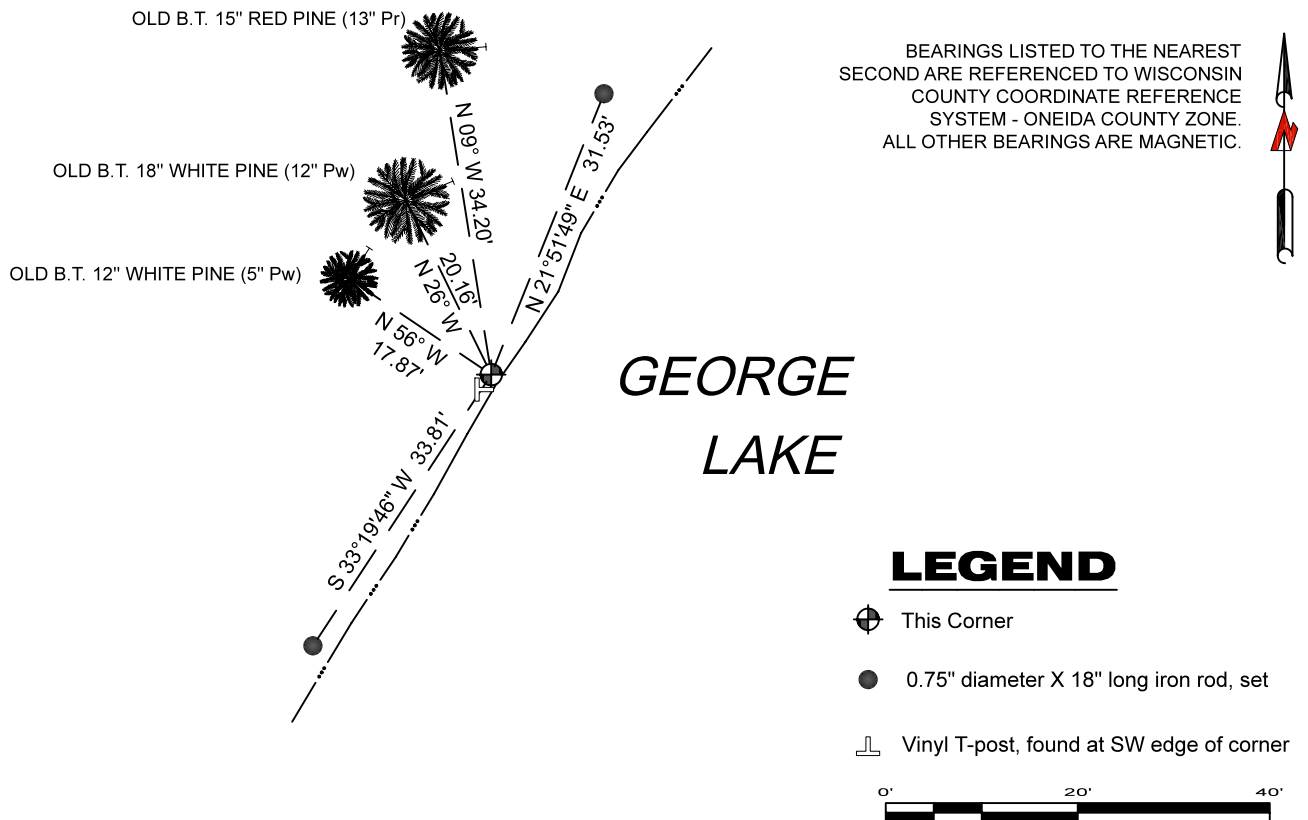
OLD B.T. 15" RED PINE (13" Pr)

OLD B.T. 18" WHITE PINE (12" Pw)

OLD B.T. 12" WHITE PINE (5" Pw)

N 09° W 34.20'

20.16'
N 26° W

N 56° W
17.87'

N 21°51'49" E 31.53'

S 33°19'46" W 33.81'

BEARINGS LISTED TO THE NEAREST SECOND ARE REFERENCED TO WISCONSIN COUNTY COORDINATE REFERENCE SYSTEM - ONEIDA COUNTY ZONE. ALL OTHER BEARINGS ARE MAGNETIC.

N

GEORGE LAKE

LEGEND

This Corner

0.75" diameter X 18" long iron rod, set

Vinyl T-post, found at SW edge of corner

0' 20' 40'